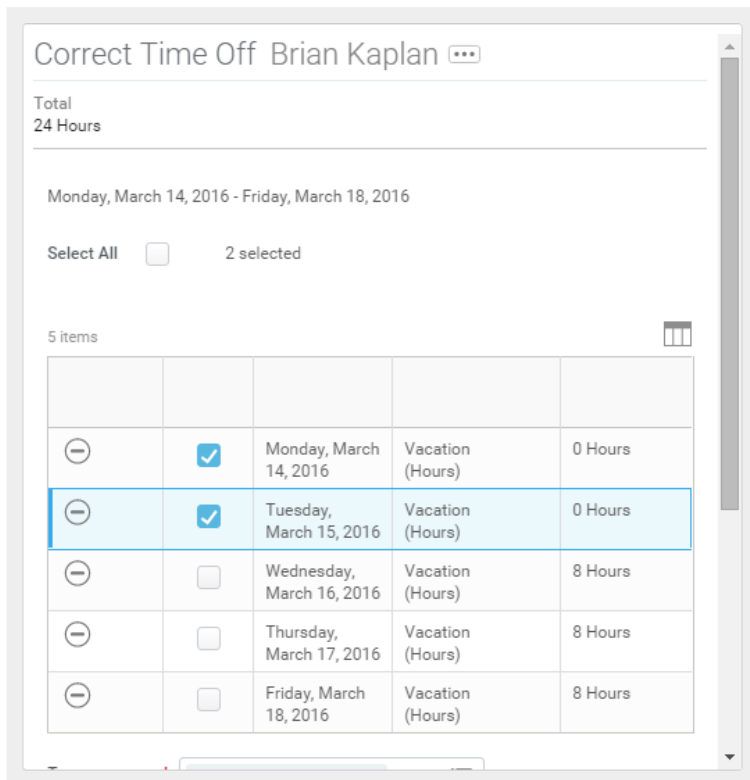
Correct Time Off Brian Kaplan

Total
24 Hours

Monday, March 14, 2016 - Friday, March 18, 2016

Select All 2 selected

5 items

| | | | | |
|---|---|---|---|---|
| | ☑ | Monday, March 14, 2016 | Vacation (Hours) | 0 Hours |
| | ☑ | Tuesday, March 15, 2016 | Vacation (Hours) | 0 Hours |
| | ☐ | Wednesday, March 16, 2016 | Vacation (Hours) | 8 Hours |
| | ☐ | Thursday, March 17, 2016 | Vacation (Hours) | 8 Hours |
| | ☐ | Friday, March 18, 2016 | Vacation (Hours) | 8 Hours |